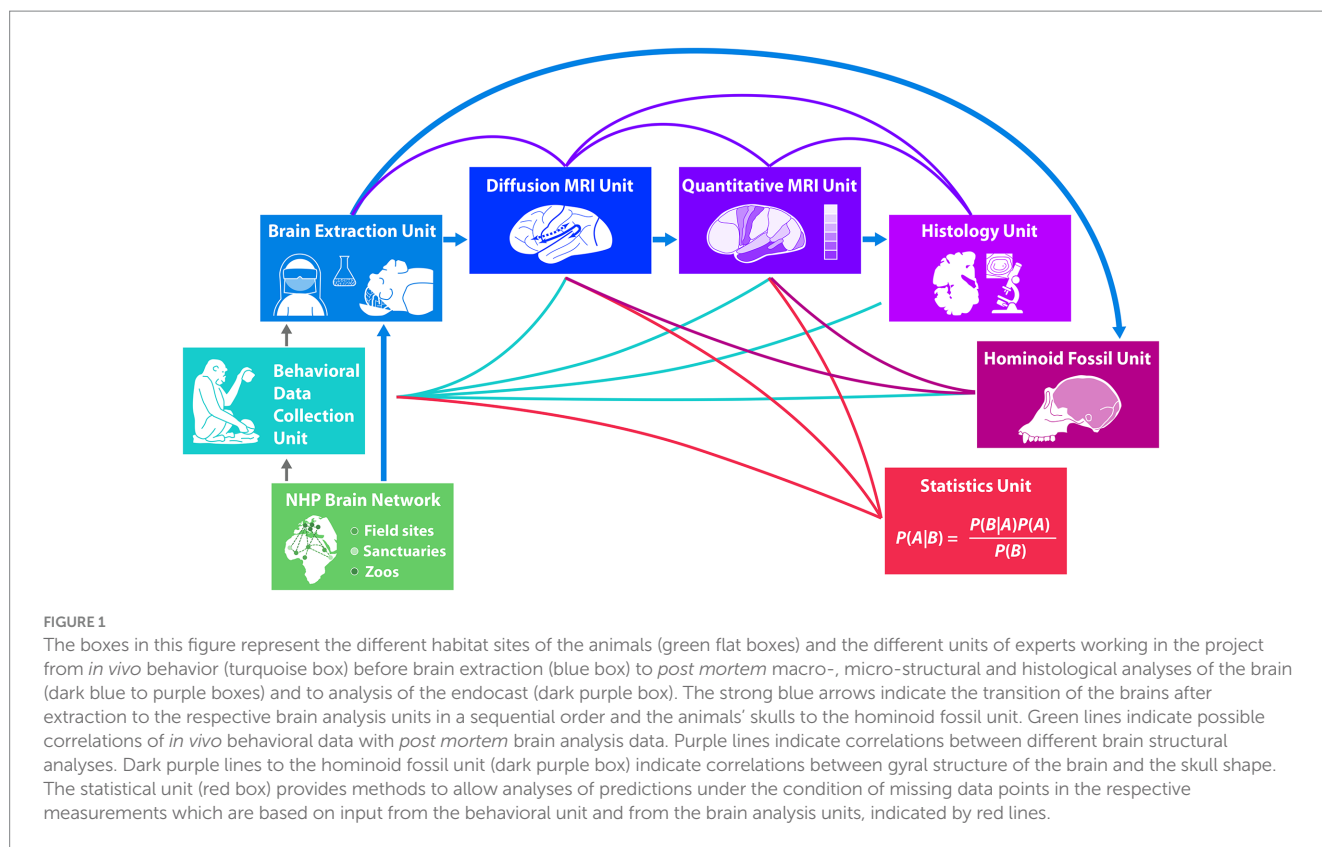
Diffusion MRI Unit

Quantitative MRI Unit

Brain Extraction Unit

Histology Unit

Hominoid Fossil Unit

Behavioral Data Collection Unit

NHP Brain Network

Field sites
Sanctuaries
Zoos

Statistics Unit

$P(A|B) = \frac{P(B|A)P(A)}{P(B)}$

FIGURE 1

The boxes in this figure represent the different habitat sites of the animals (green flat boxes) and the different units of experts working in the project from *in vivo* behavior (turquoise box) before brain extraction (blue box) to *post mortem* macro-, micro-structural and histological analyses of the brain (dark blue to purple boxes) and to analysis of the endocast (dark purple box). The strong blue arrows indicate the transition of the brains after extraction to the respective brain analysis units in a sequential order and the animals' skulls to the hominoid fossil unit. Green lines indicate possible correlations of *in vivo* behavioral data with *post mortem* brain analysis data. Purple lines indicate correlations between different brain structural analyses. Dark purple lines to the hominoid fossil unit (dark purple box) indicate correlations between gyral structure of the brain and the skull shape. The statistical unit (red box) provides methods to allow analyses of predictions under the condition of missing data points in the respective measurements which are based on input from the behavioral unit and from the brain analysis units, indicated by red lines.